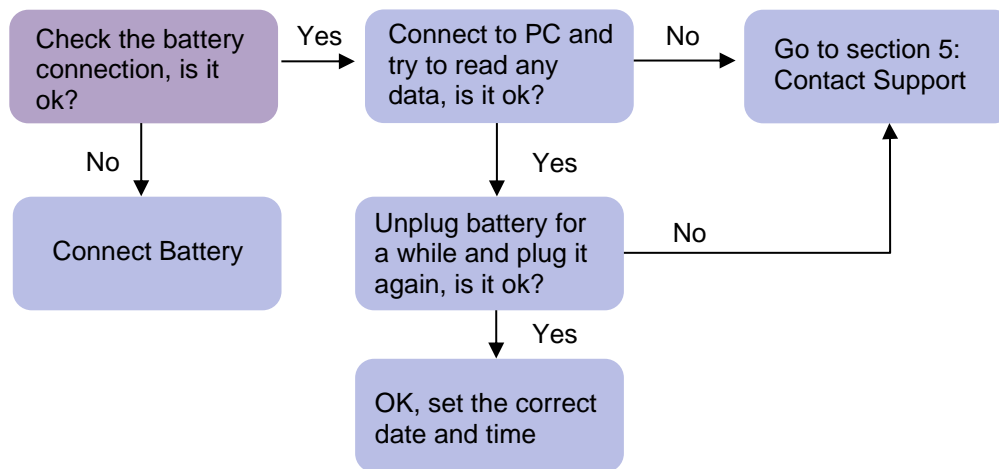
Check the battery connection, is it ok?

Yes

Connect to PC and try to read any data, is it ok?

No

Go to section 5: Contact Support

No

Connect Battery

Yes

Unplug battery for a while and plug it again, is it ok?

No

Yes

OK, set the correct date and time